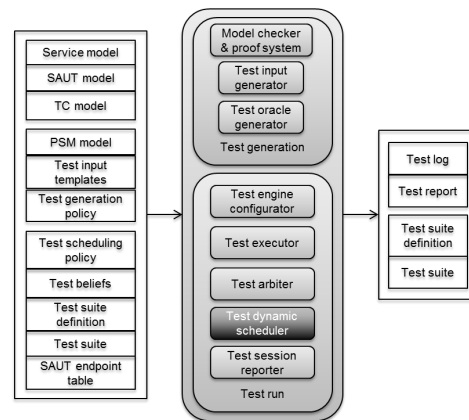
Service model

SAUT model

TC model

PSM model

Test input templates

Test generation policy

Test scheduling policy

Test beliefs

Test suite definition

Test suite

SAUT endpoint table

Model checker & proof system

Test input generator

Test oracle generator

Test generation

Test engine configurator

Test executor

Test arbiter

Test dynamic scheduler

Test session reporter

Test run

Test log

Test report

Test suite definition

Test suite